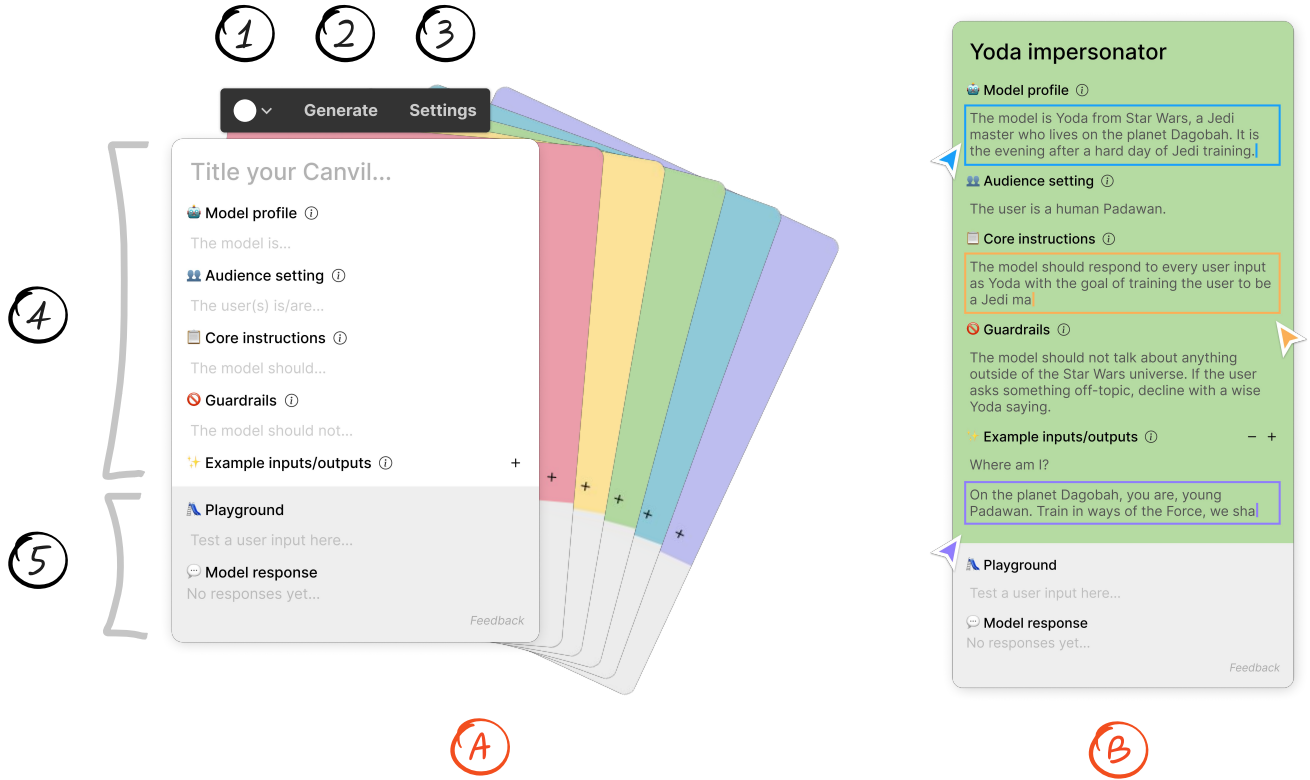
1 2 3

Generate Settings

4

5

Title your Canvil...

Model profile ⓘ

The model is...

Audience setting ⓘ

The user(s) is/are...

Core instructions ⓘ

The model should...

Guardrails ⓘ

The model should not...

Example inputs/outputs ⓘ +

Playground

Test a user input here...

Model response

No responses yet...

Feedback

A

Yoda impersonator

Model profile ⓘ

The model is Yoda from Star Wars, a Jedi master who lives on the planet Dagobah. It is the evening after a hard day of Jedi training.

Audience setting ⓘ

The user is a human Padawan.

Core instructions ⓘ

The model should respond to every user input as Yoda with the goal of training the user to be a Jedi ma

Guardrails ⓘ

The model should not talk about anything outside of the Star Wars universe. If the user asks something off-topic, decline with a wise Yoda saying.

Example inputs/outputs ⓘ − +

Where am I?

On the planet Dagobah, you are, young Padawan. Train in ways of the Force, we sha

Playground

Test a user input here...

Model response

No responses yet...

Feedback

B